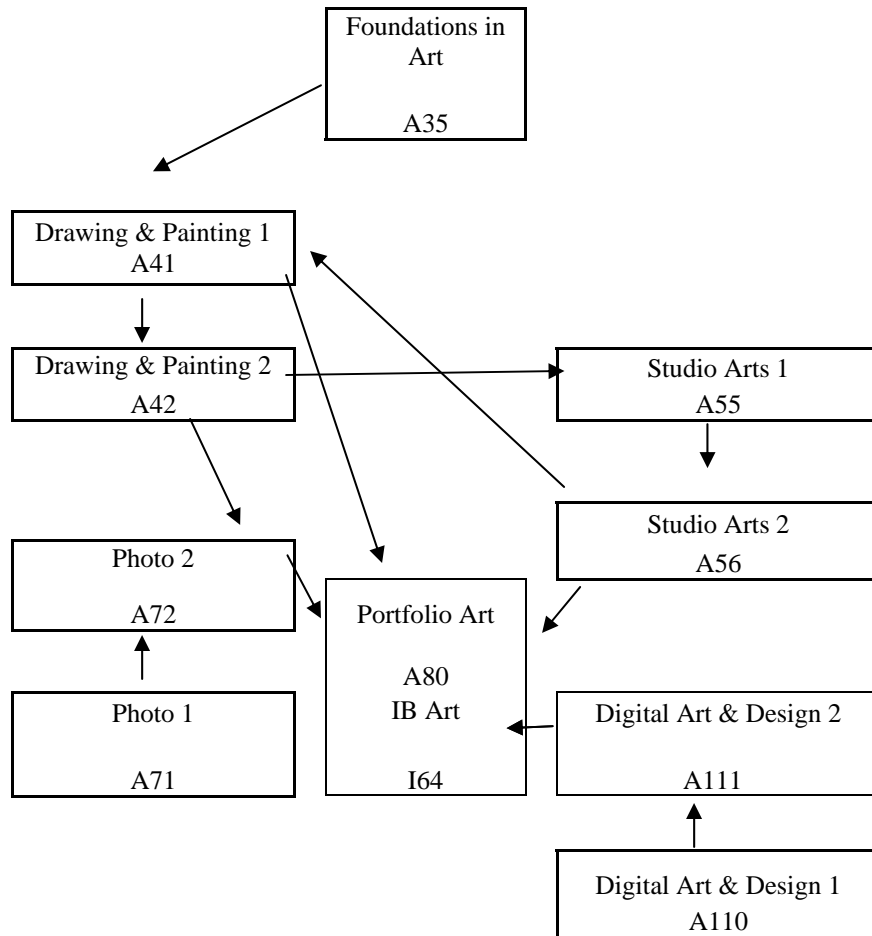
Foundations in Art

A35

Drawing & Painting 1
A41

Drawing & Painting 2
A42

Studio Arts 1
A55

Studio Arts 2
A56

Photo 2

A72

Portfolio Art

A80
IB Art

I64

Photo 1

A71

Digital Art & Design 2

A111

Digital Art & Design 1
A110